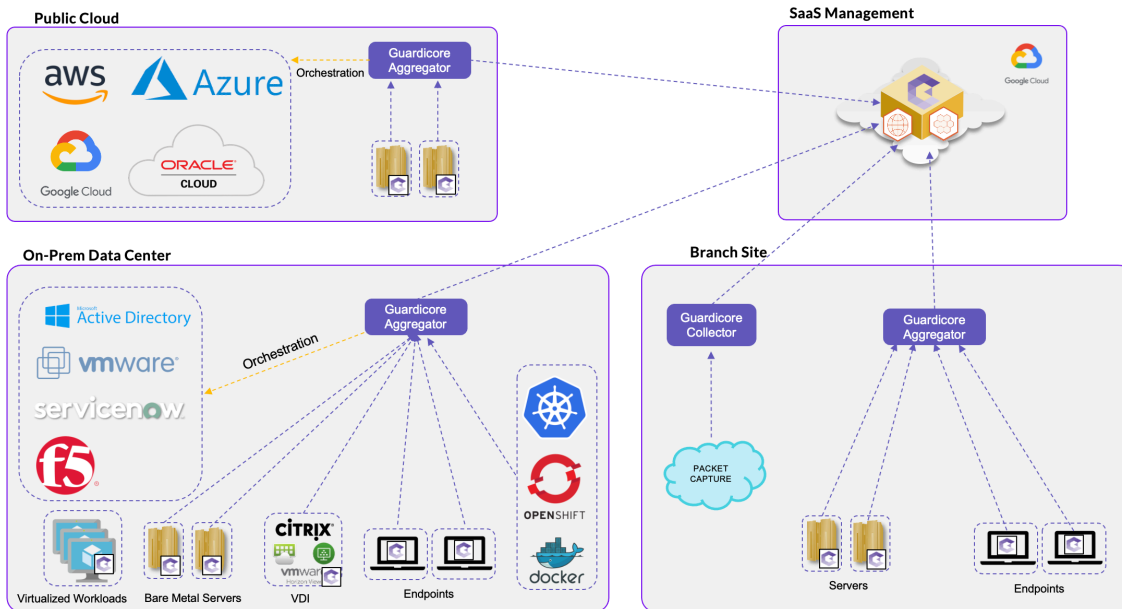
Public Cloud

aws

Azure

Google Cloud

ORACLE CLOUD

Orchestration

Guardicore Aggregator

SaaS Management

Google Cloud

On-Prem Data Center

Microsoft Active Directory

vmware

servicenow

f5

Orchestration

Guardicore Aggregator

OPENSHIFT

docker

Virtualized Workloads

Bare Metal Servers

CITRIX

vmware Horizon View

VDI

Endpoints

Branch Site

Guardicore Collector

Guardicore Aggregator

PACKET CAPTURE

Servers

Endpoints